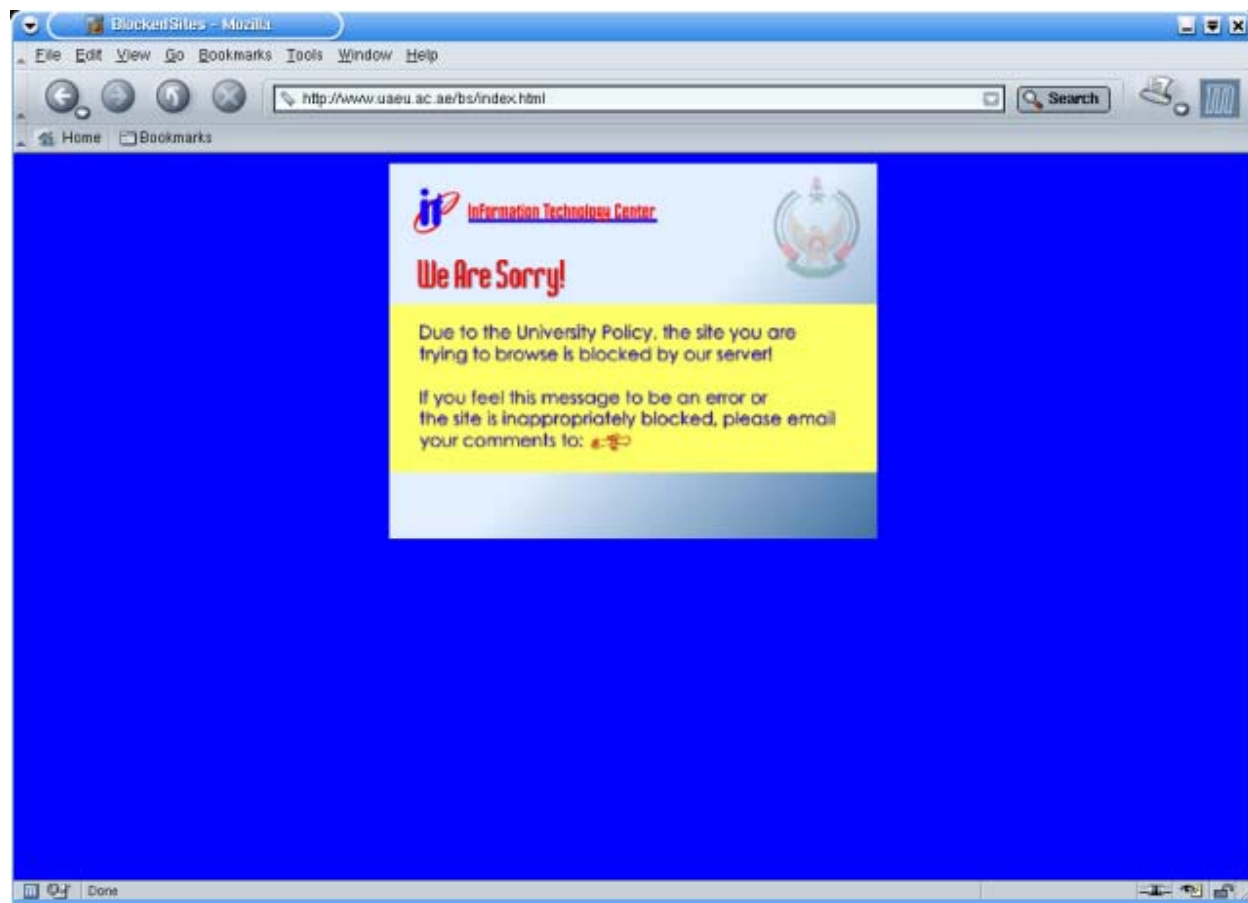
BlockedSites - Mozilla

File Edit View Go Bookmarks Tools Window Help

http://www.uaeu.ac.ae/bs/index.html

Search

Home Bookmarks

it Information Technology Center

We Are Sorry!

Due to the University Policy, the site you are trying to browse is blocked by our server!

If you feel this message to be an error or the site is inappropriately blocked, please email your comments to:

Done